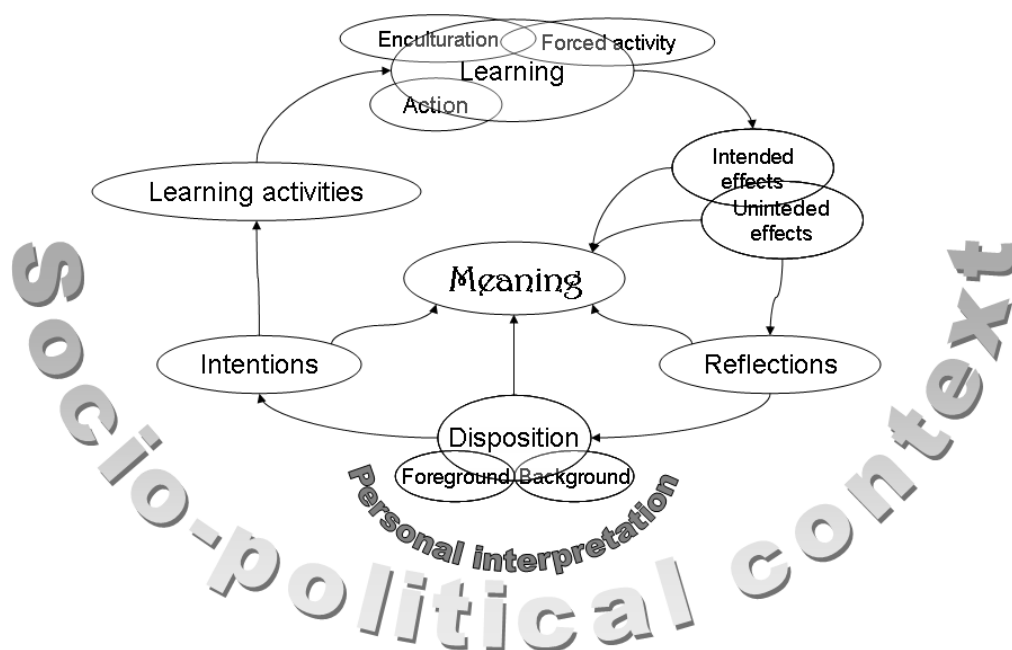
Enculturation
Forced activity
Learning
Action

Intended effects
Uninteded effects

Learning activities

Meaning

Intentions

Reflections

Disposition
Foreground
Background

Personal interpretation

Socio-political context